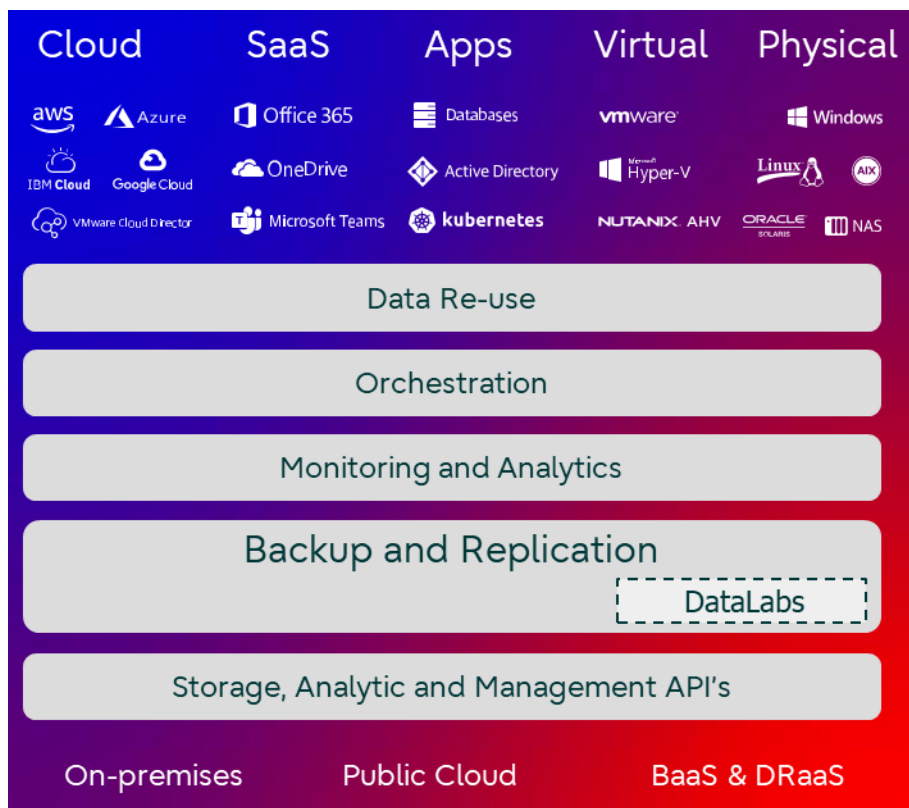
Cloud SaaS Apps Virtual Physical

aws Azure Office 365 Databases vmware Windows

IBM Cloud Google Cloud OneDrive Active Directory Microsoft Hyper-V Linux AIX

VMware Cloud Director Microsoft Teams kubernetes NUTANIX. AHV ORACLE SOLARIS NAS

Data Re-use

Orchestration

Monitoring and Analytics

Backup and Replication

DataLabs

Storage, Analytic and Management API's

On-premises Public Cloud BaaS & DRaaS